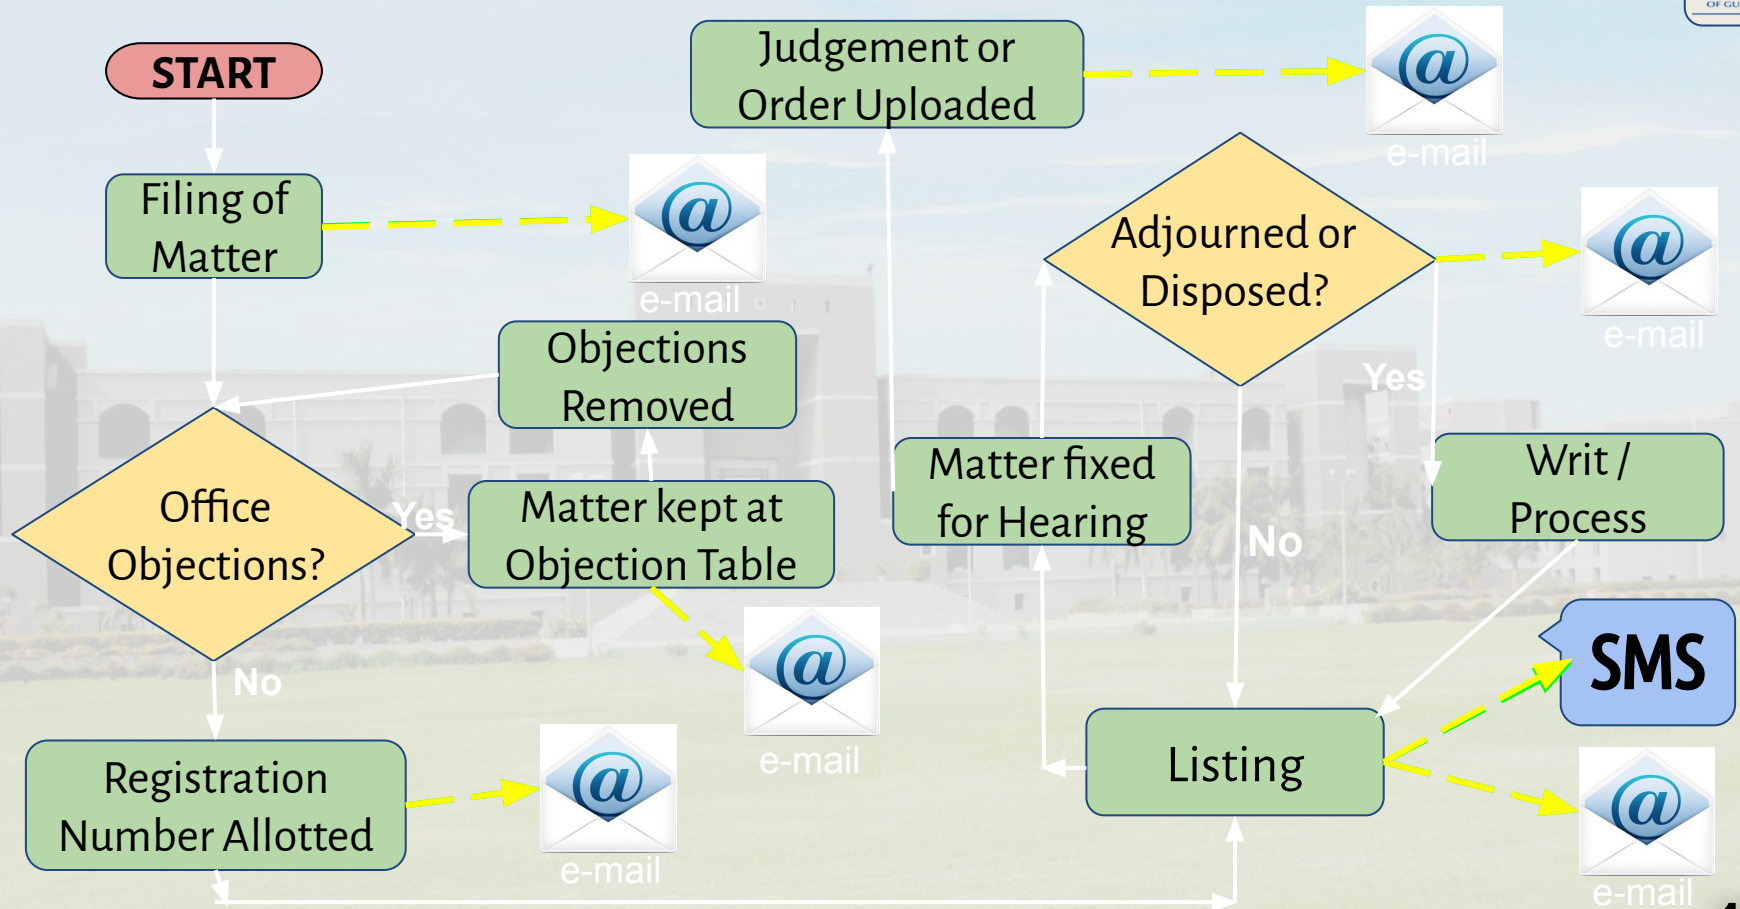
START

Filing of Matter

e-mail

Judgement or Order Uploaded

e-mail

Adjourned or Disposed?

e-mail

Objections Removed

Yes

Office Objections?

Yes

Matter kept at Objection Table

Matter fixed for Hearing

Writ / Process

No

e-mail

No

SMS

Registration Number Allotted

e-mail

Listing

e-mail